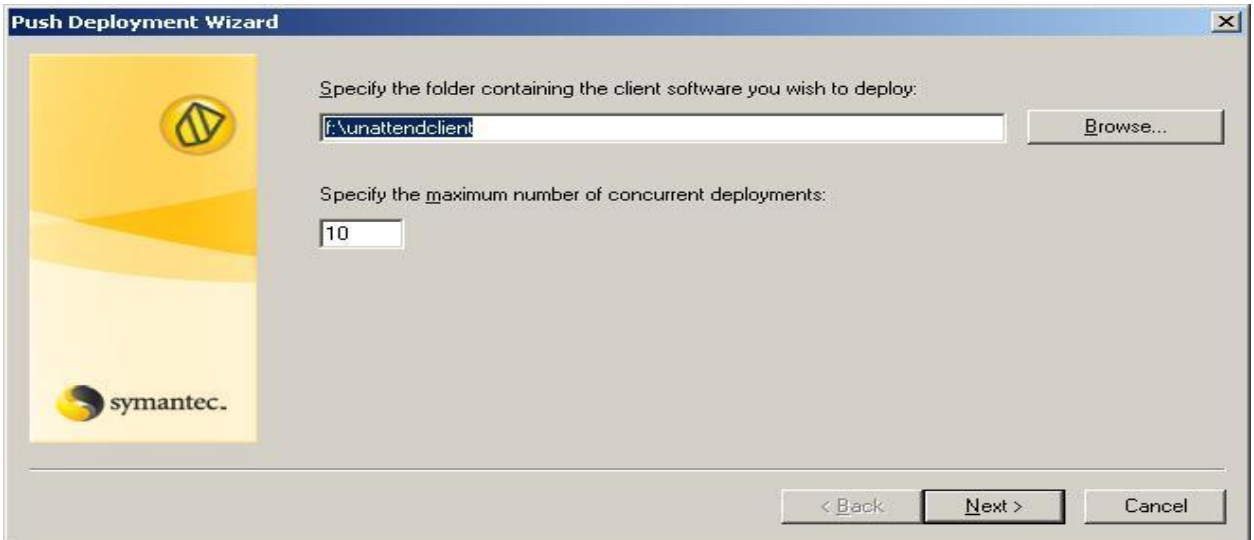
Push Deployment Wizard

Specify the folder containing the client software you wish to deploy:

f:\unattendclient

Browse...

Specify the maximum number of concurrent deployments:

10

symantec.

< Back

Next >

Cancel